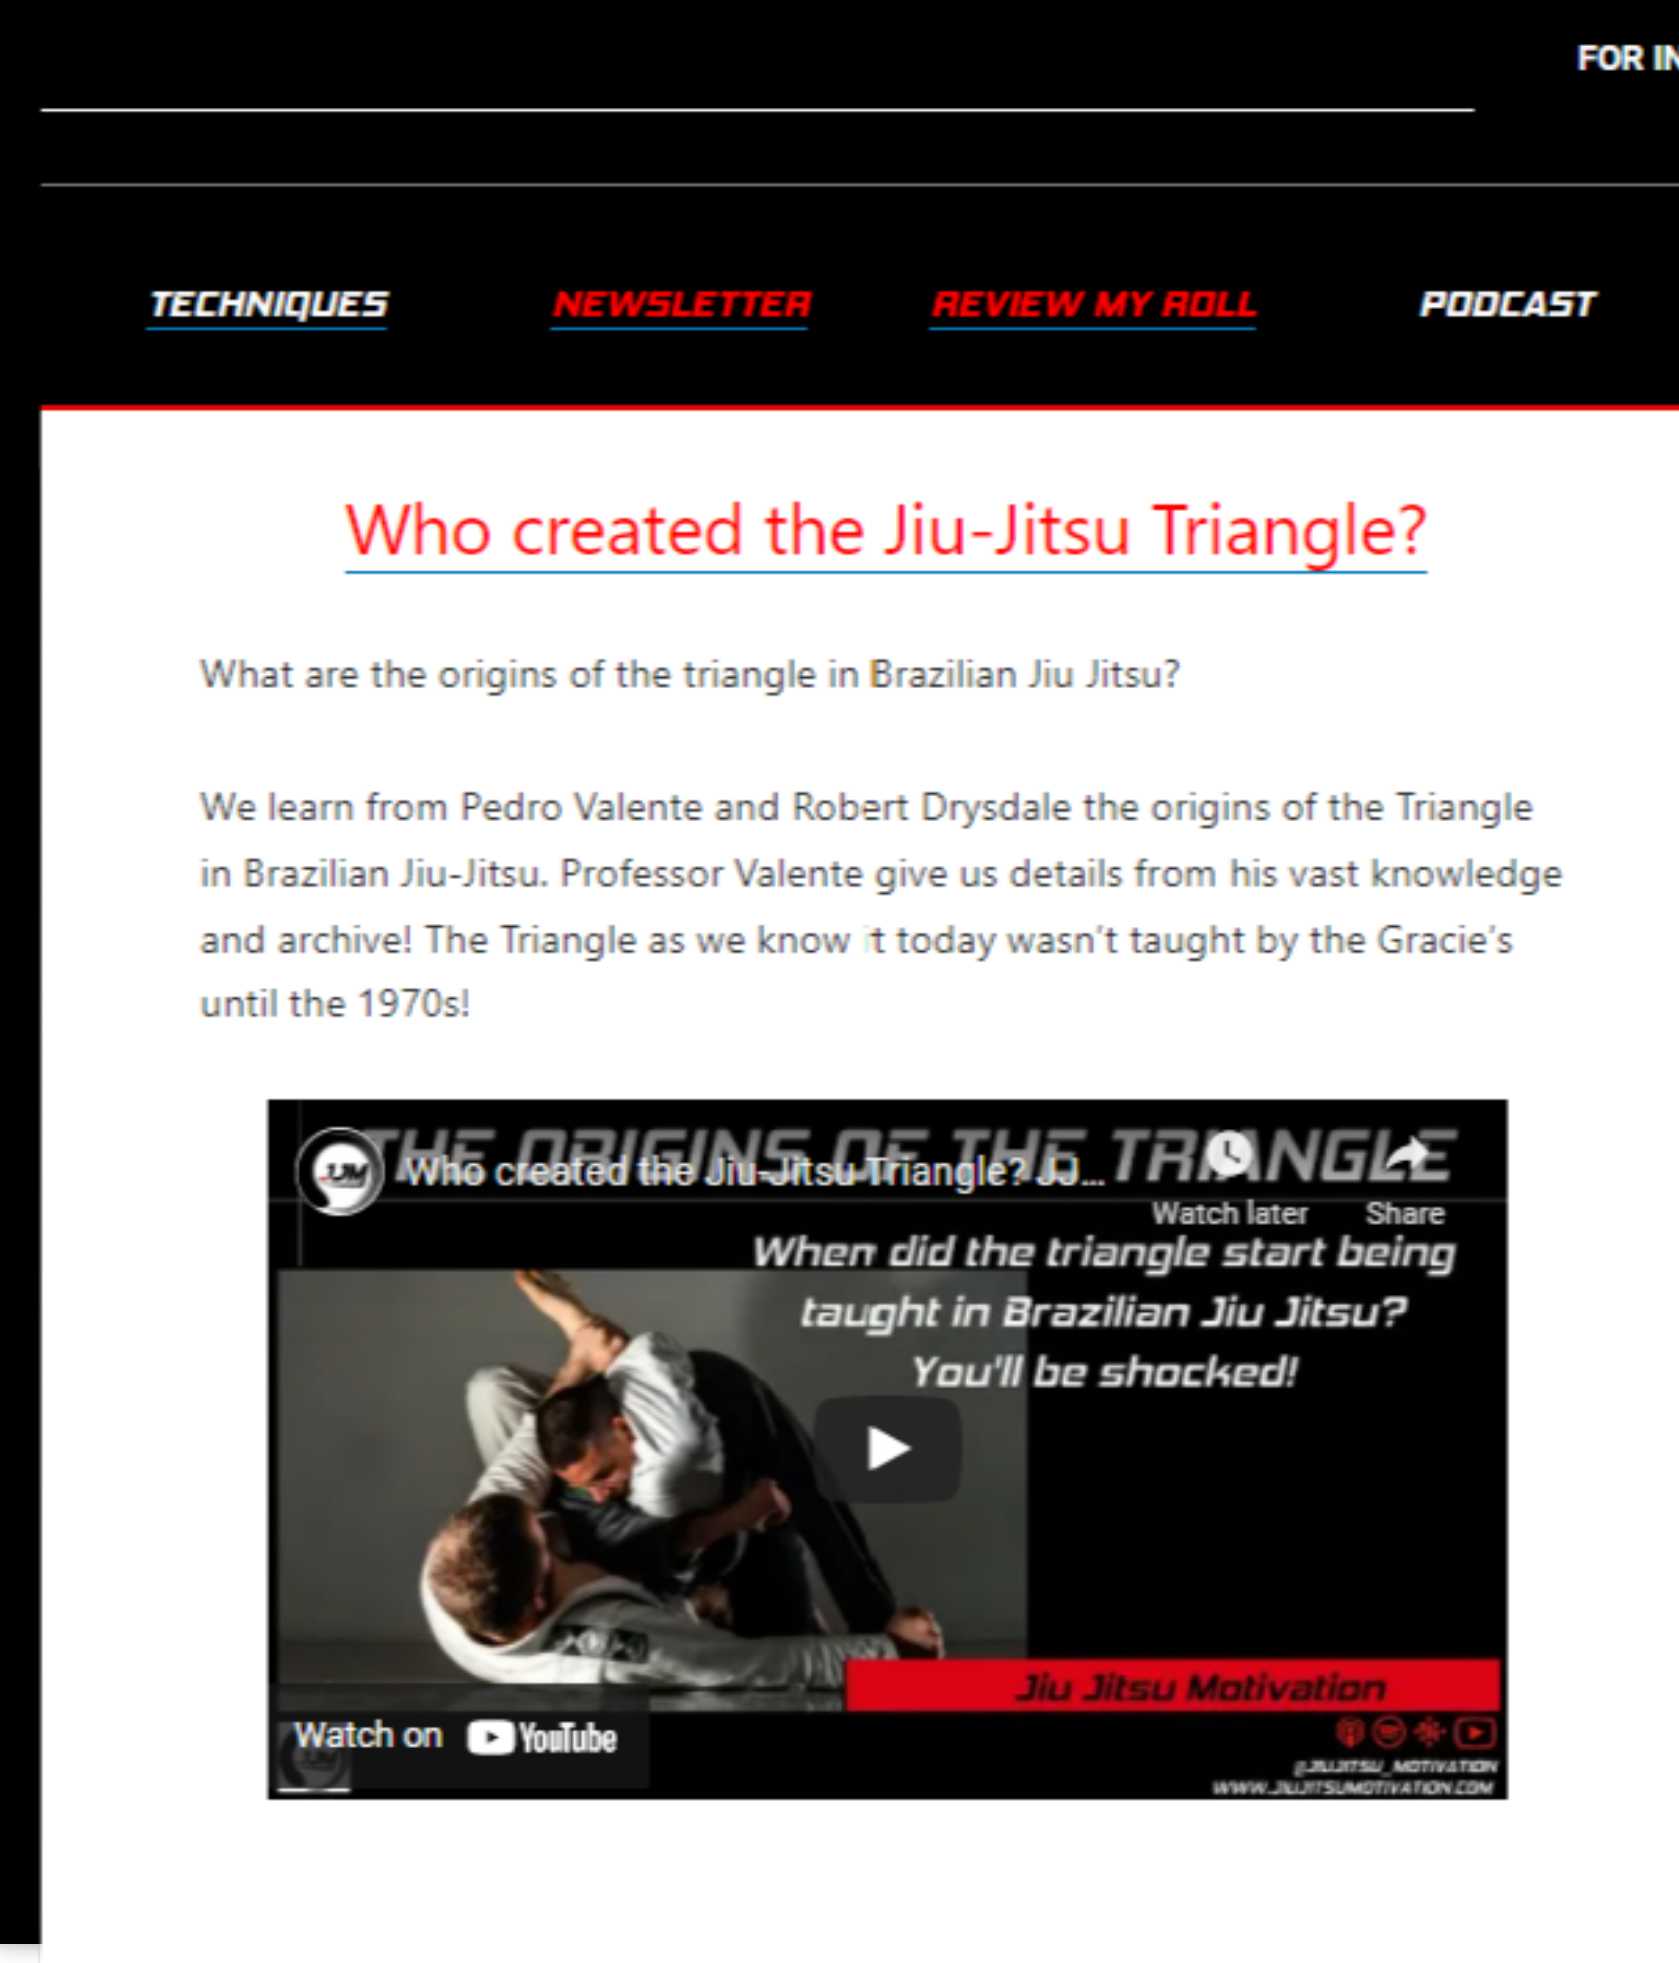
FOR IN

TECHNIQUES NEWSLETTER REVIEW MY ROLL PODCAST

Who created the Jiu-Jitsu Triangle?

What are the origins of the triangle in Brazilian Jiu Jitsu?

We learn from Pedro Valente and Robert Drysdale the origins of the Triangle in Brazilian Jiu-Jitsu. Professor Valente give us details from his vast knowledge and archive! The Triangle as we know it today wasn't taught by the Gracie's until the 1970s!

THE ORIGINS OF THE TRIANGLE

Who created the Jiu-Jitsu Triangle? JJ...

Watch later Share

When did the triangle start being taught in Brazilian Jiu Jitsu? You'll be shocked!

Jiu Jitsu Motivation

Watch on YouTube

@JIUJITSU_MOTIVATION
WWW.JIUJITSUMOTIVATION.COM